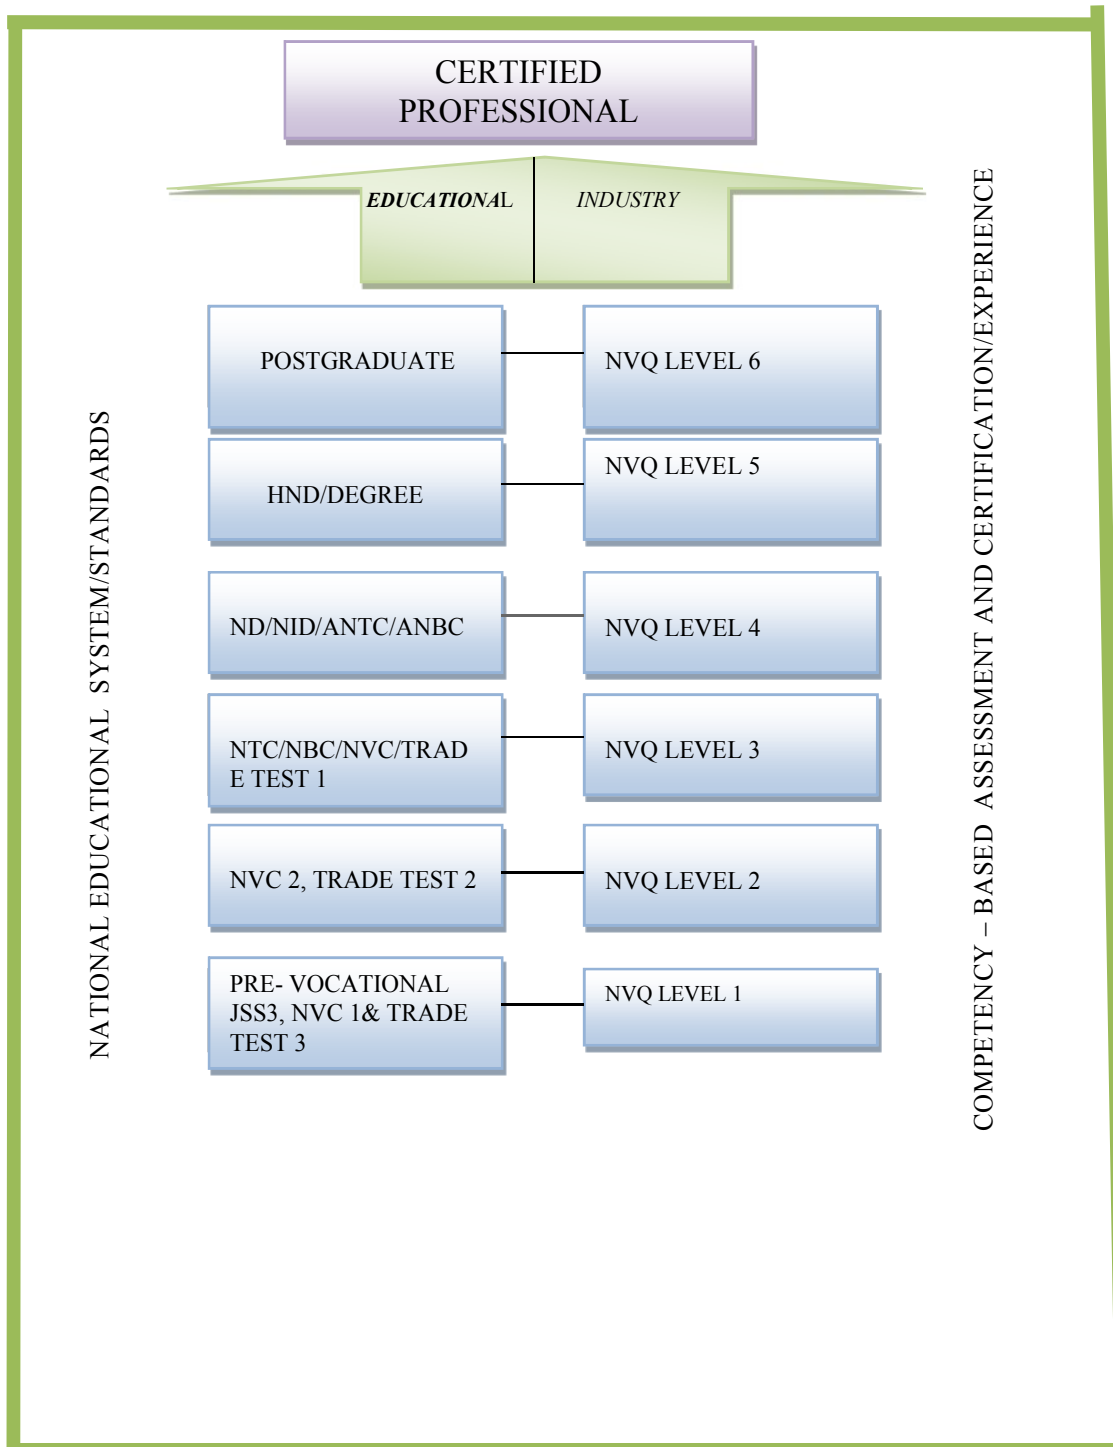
CERTIFIED PROFESSIONAL

EDUCATIONAL

INDUSTRY

NATIONAL EDUCATIONAL SYSTEM/STANDARDS

POSTGRADUATE

NVQ LEVEL 6

HND/DEGREE

NVQ LEVEL 5

ND/NID/ANTC/ANBC

NVQ LEVEL 4

NTC/NBC/NVC/TRADE TEST 1

NVQ LEVEL 3

NVC 2, TRADE TEST 2

NVQ LEVEL 2

PRE- VOCATIONAL JSS3, NVC 1& TRADE TEST 3

NVQ LEVEL 1

COMPETENCY – BASED ASSESSMENT AND CERTIFICATION/EXPERIENCE